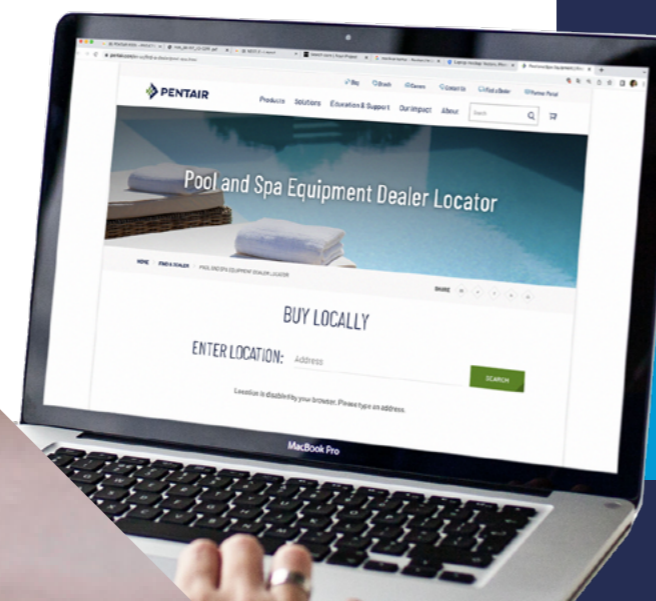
Buy Brands Careers Contact Us Find a Dealer Partner Portal

PENTAIR

Products Solutions Education & Support Our Impact About Search

Pool and Spa Equipment Dealer Locator

HOME FIND A DEALER POOL AND SPA EQUIPMENT DEALER LOCATOR

SHARE

BUY LOCALLY

ENTER LOCATION: Address

SEARCH

Location is disabled by your browser. Please type an address.

MacBook Pro